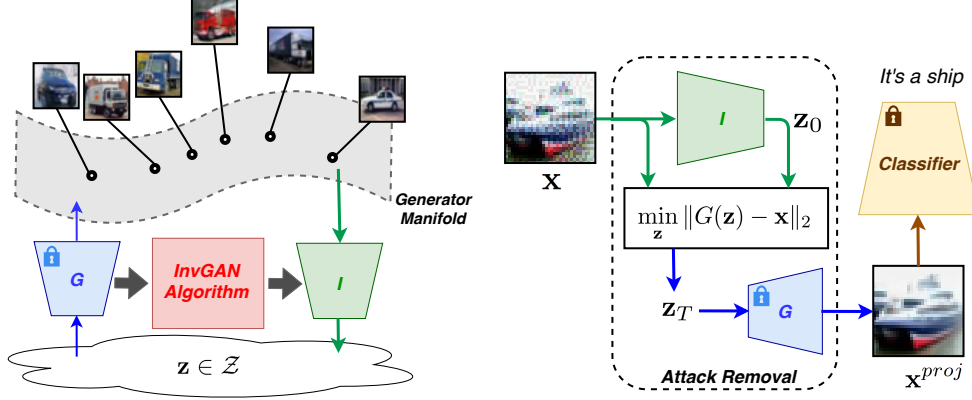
Generator Manifold

G

InvGAN Algorithm

I

$\mathbf{z} \in \mathcal{Z}$

$\mathbf{x}$

I

$\mathbf{z}_0$

$\min_{\mathbf{z}} \|G(\mathbf{z}) - \mathbf{x}\|_2$

$\mathbf{z}_T$

G

Attack Removal

It's a ship

Classifier

$\mathbf{x}^{proj}$